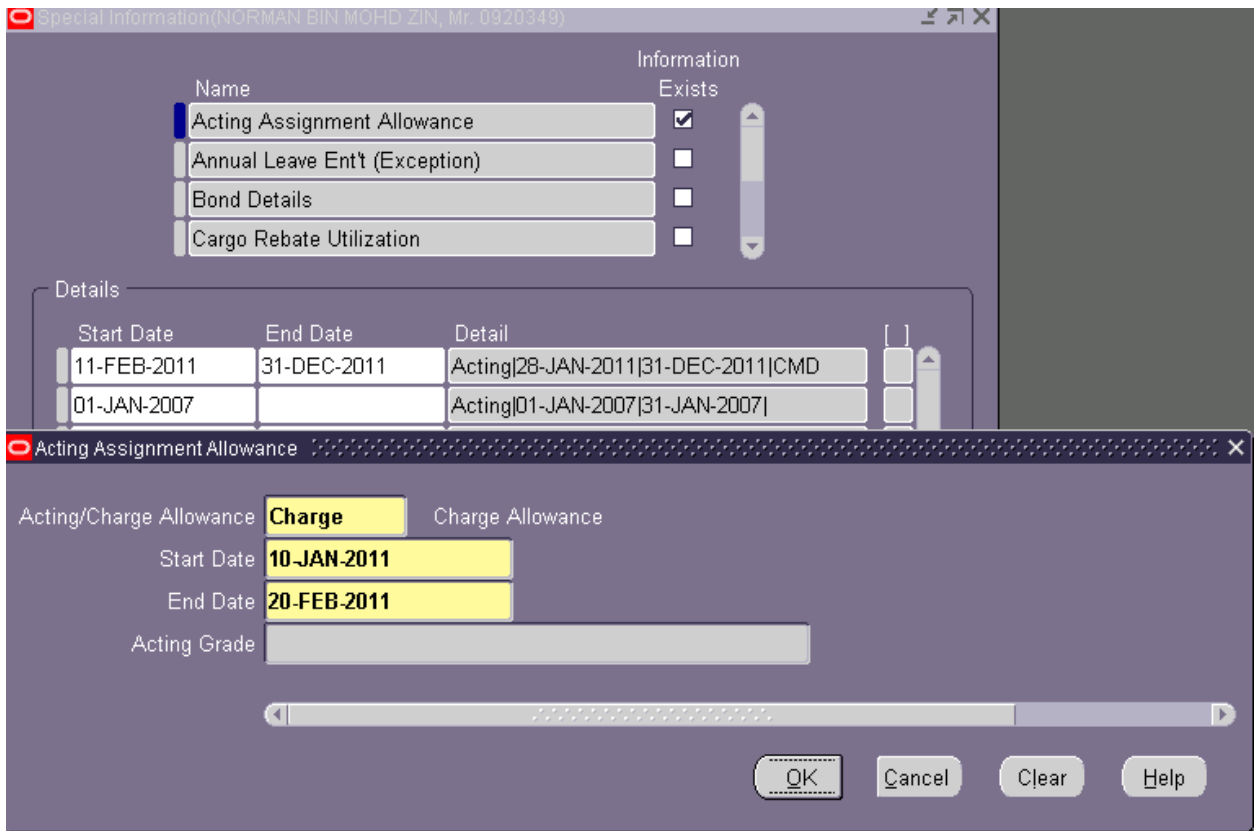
Special Information(NORMAN BIN MOHD ZIN, Mr. 0920349)

| Name | Information Exists |
|---|---|
| Acting Assignment Allowance | ☑ |
| Annual Leave Ent't (Exception) | ☐ |
| Bond Details | ☐ |
| Cargo Rebate Utilization | ☐ |

Details

| Start Date | End Date | Detail | [ ] |
|---|---|---|---|
| 11-FEB-2011 | 31-DEC-2011 | Acting\|28-JAN-2011\|31-DEC-2011\|CMD | |
| 01-JAN-2007 | | Acting\|01-JAN-2007\|31-JAN-2007\| | |

Acting Assignment Allowance

Acting/Charge Allowance Charge Charge Allowance

Start Date 10-JAN-2011

End Date 20-FEB-2011

Acting Grade

OK Cancel Clear Help